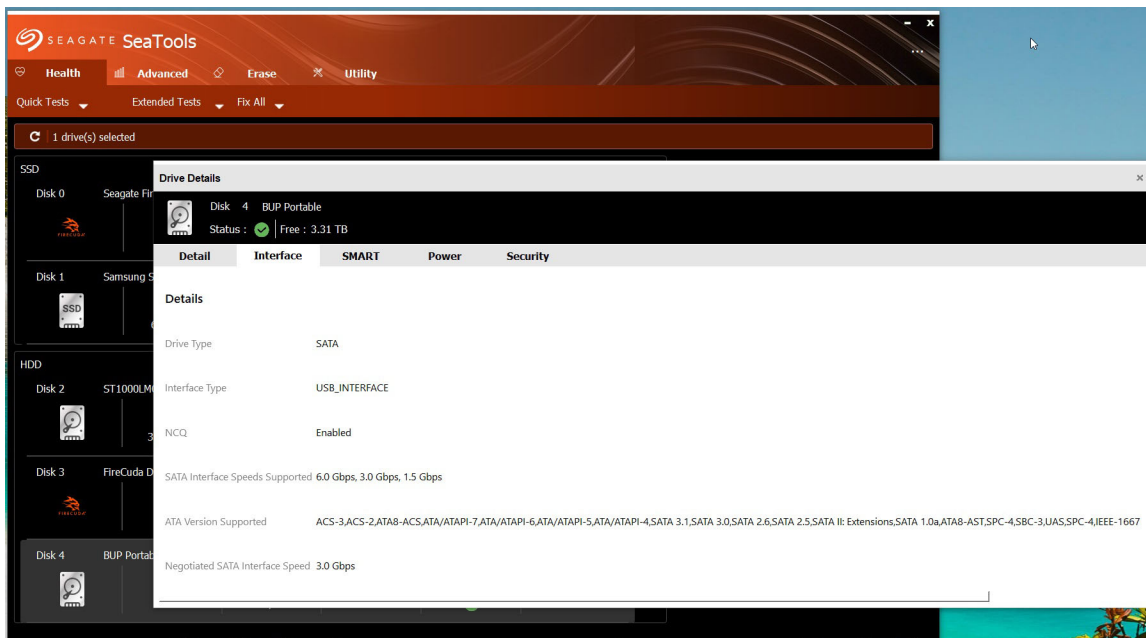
SEAGATE SeaTools

Health Advanced Erase Utility

Quick Tests Extended Tests Fix All

1 drive(s) selected

SSD

Disk 0 Seagate Fir

FIRECUDA

Disk 1 Samsung S

SSD

HDD

Disk 2 ST1000LM

Disk 3 FireCuda D

FIRECUDA

Disk 4 BUP Portab

Drive Details

Disk 4 BUP Portable

Status : Free : 3.31 TB

Detail Interface SMART Power Security

Details

Drive Type SATA

Interface Type USB_INTERFACE

NCQ Enabled

SATA Interface Speeds Supported 6.0 Gbps, 3.0 Gbps, 1.5 Gbps

ATA Version Supported ACS-3,ACS-2,ATA8-ACS,ATA/ATAPI-7,ATA/ATAPI-6,ATA/ATAPI-5,ATA/ATAPI-4,SATA 3.1,SATA 3.0,SATA 2.6,SATA 2.5,SATA II: Extensions,SATA 1.0a,ATA8-AST,SPC-4,SBC-3,UAS,SPC-4,IEEE-1667

Negotiated SATA Interface Speed 3.0 Gbps